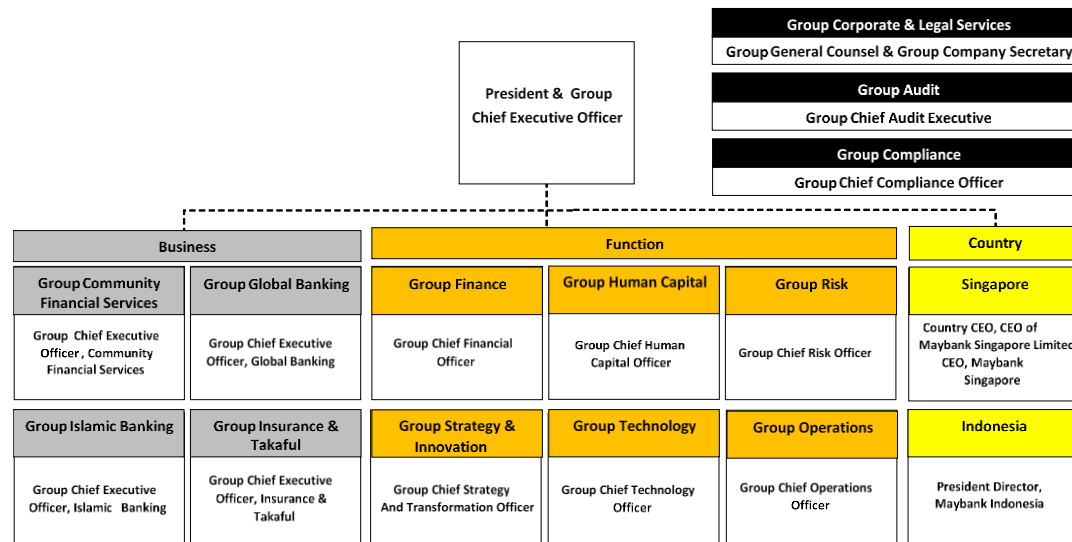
Group Corporate & Legal Services
Group General Counsel & Group Company Secretary

Group Audit
Group Chief Audit Executive

Group Compliance
Group Chief Compliance Officer

President & Group Chief Executive Officer

Business

Function

Country

Group Community Financial Services
Group Chief Executive Officer , Community Financial Services

Group Global Banking
Group Chief Executive Officer, Global Banking

Group Finance
Group Chief Financial Officer

Group Human Capital
Group Chief Human Capital Officer

Group Risk
Group Chief Risk Officer

Singapore
Country CEO, CEO of Maybank Singapore Limited CEO, Maybank Singapore

Group Islamic Banking
Group Chief Executive Officer, Islamic Banking

Group Insurance & Takaful
Group Chief Executive Officer, Insurance & Takaful

Group Strategy & Innovation
Group Chief Strategy And Transformation Officer

Group Technology
Group Chief Technology Officer

Group Operations
Group Chief Operations Officer

Indonesia
President Director, Maybank Indonesia